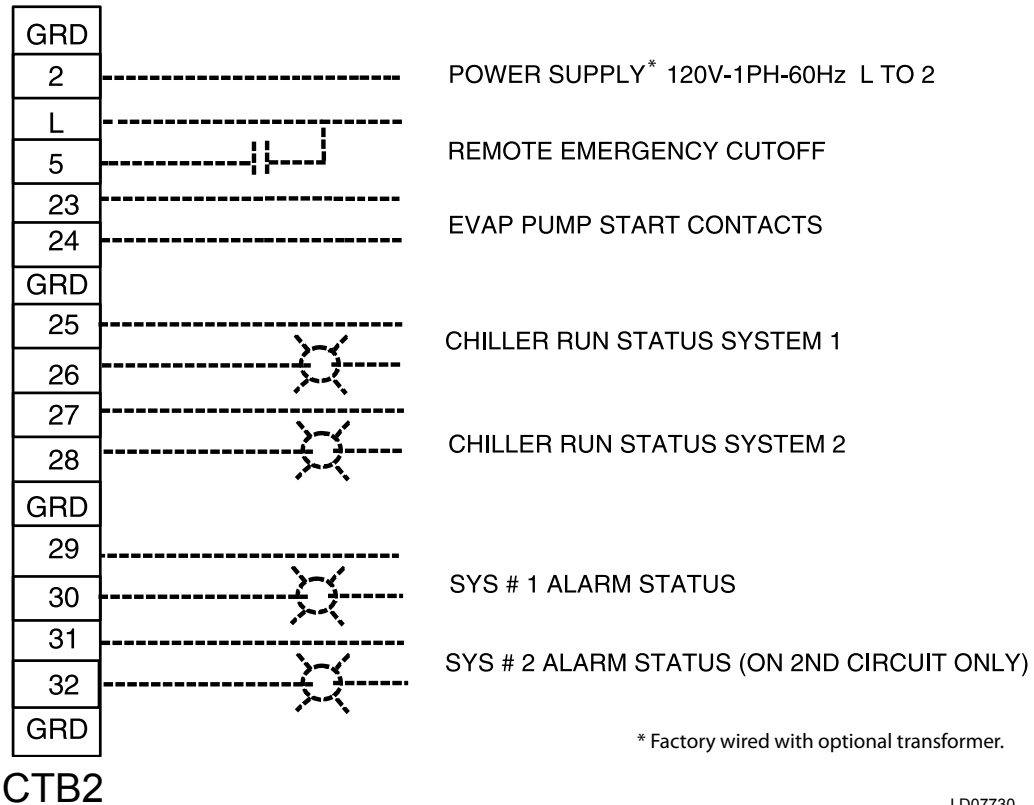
GRD
2
L
5
23
24
GRD
25
26
27
28
GRD
29
30
31
32
GRD

CTB2

POWER SUPPLY* 120V-1PH-60Hz L TO 2

REMOTE EMERGENCY CUTOFF

EVAP PUMP START CONTACTS

CHILLER RUN STATUS SYSTEM 1

CHILLER RUN STATUS SYSTEM 2

SYS # 1 ALARM STATUS

SYS # 2 ALARM STATUS (ON 2ND CIRCUIT ONLY)

* Factory wired with optional transformer.

LD07730